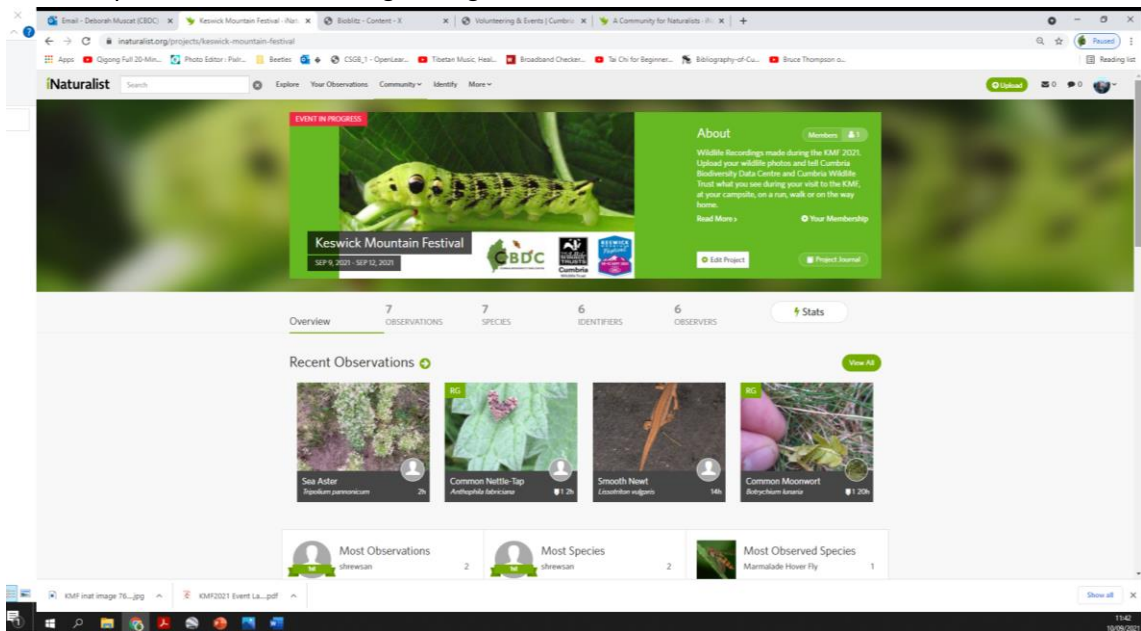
Email - Deborah Muscat (CBDC) | Keswick Mountain Festival - iNat | Bioblitz - Content - X | Volunteering & Events | Cumbria | A Community for Naturalists · iN | +

inaturalist.org/projects/keswick-mountain-festival

Paused

Apps | Qigong Full 20-Min... | Photo Editor : Pixlr... | Beetles | CSGB_1 - OpenLear... | Tibetan Music Heal... | Broadband Checker... | Tai Chi for Beginner... | Bibliography-of-Cu... | Bruce Thompson o...

Reading list

iNaturalist | Search | Explore | Your Observations | Community | Identify | More

Upload | 0 | 0

EVENT IN PROGRESS

Keswick Mountain Festival

SEP 9, 2021 - SEP 12, 2021

CBDC

Cumbria

About

Members 1

Wildlife Recordings made during the KMF 2021. Upload your wildlife photos and tell Cumbria Biodiversity Data Centre and Cumbria Wildlife Trust what you see during your visit to the KMF, at your campsite, on a run, walk or on the way home.

Read More › | Your Membership

Edit Project | Project Journal

Overview | 7 OBSERVATIONS | 7 SPECIES | 6 IDENTIFIERS | 6 OBSERVERS | Stats

Recent Observations

View All

Sea Aster
Tripolium pannonicum
2h

RG
Common Nettle-Tap
Anthophila fabriciana
1 2h

Smooth Newt
Lissotriton vulgaris
14h

RG
Common Moonwort
Botrychium lunaria
1 20h

Most Observations
1st shrewsan 2

Most Species
1st shrewsan 2

Most Observed Species
Marmalade Hover Fly 1

KMF inat image 76....jpg | KMF2021 Event La....pdf | Show all

11:42
10/09/2021